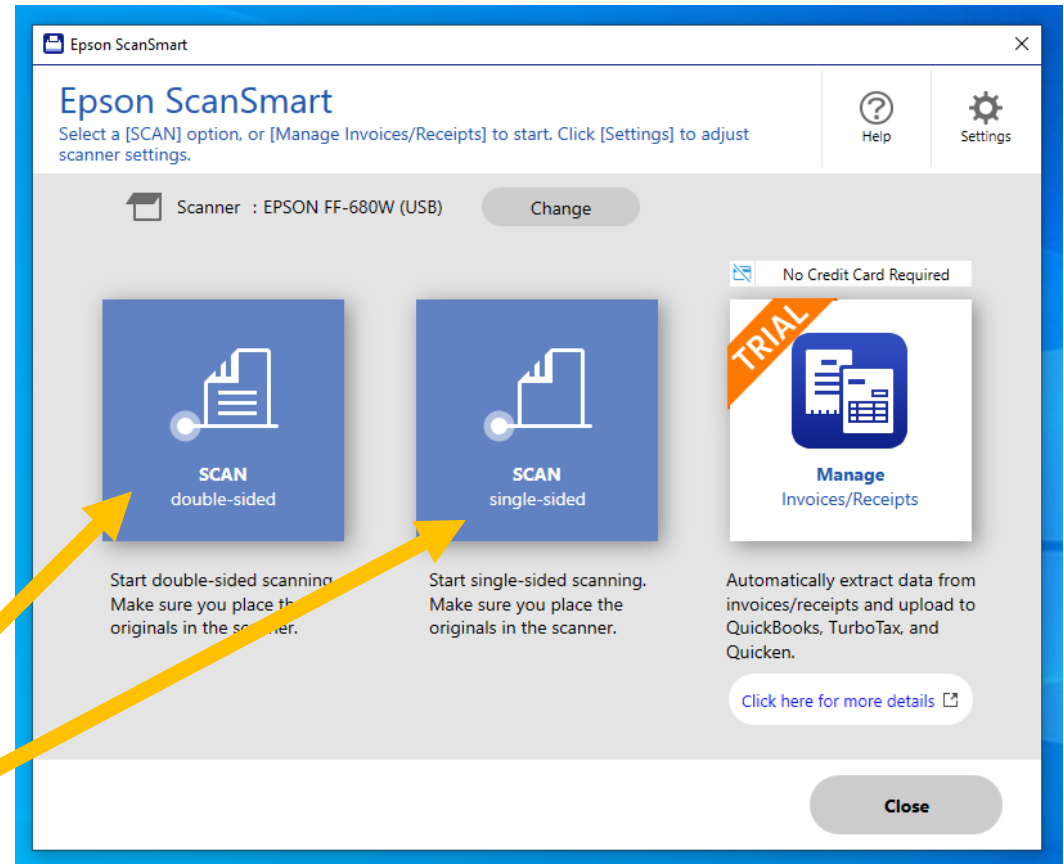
Epson ScanSmart

Epson ScanSmart

Select a [SCAN] option, or [Manage Invoices/Receipts] to start. Click [Settings] to adjust scanner settings.

Help

Settings

Scanner : EPSON FF-680W (USB)

Change

No Credit Card Required

SCAN
double-sided

SCAN
single-sided

TRIAL

Manage
Invoices/Receipts

Start double-sided scanning. Make sure you place the originals in the scanner.

Start single-sided scanning. Make sure you place the originals in the scanner.

Automatically extract data from invoices/receipts and upload to QuickBooks, TurboTax, and Quicken.

Click here for more details

Close